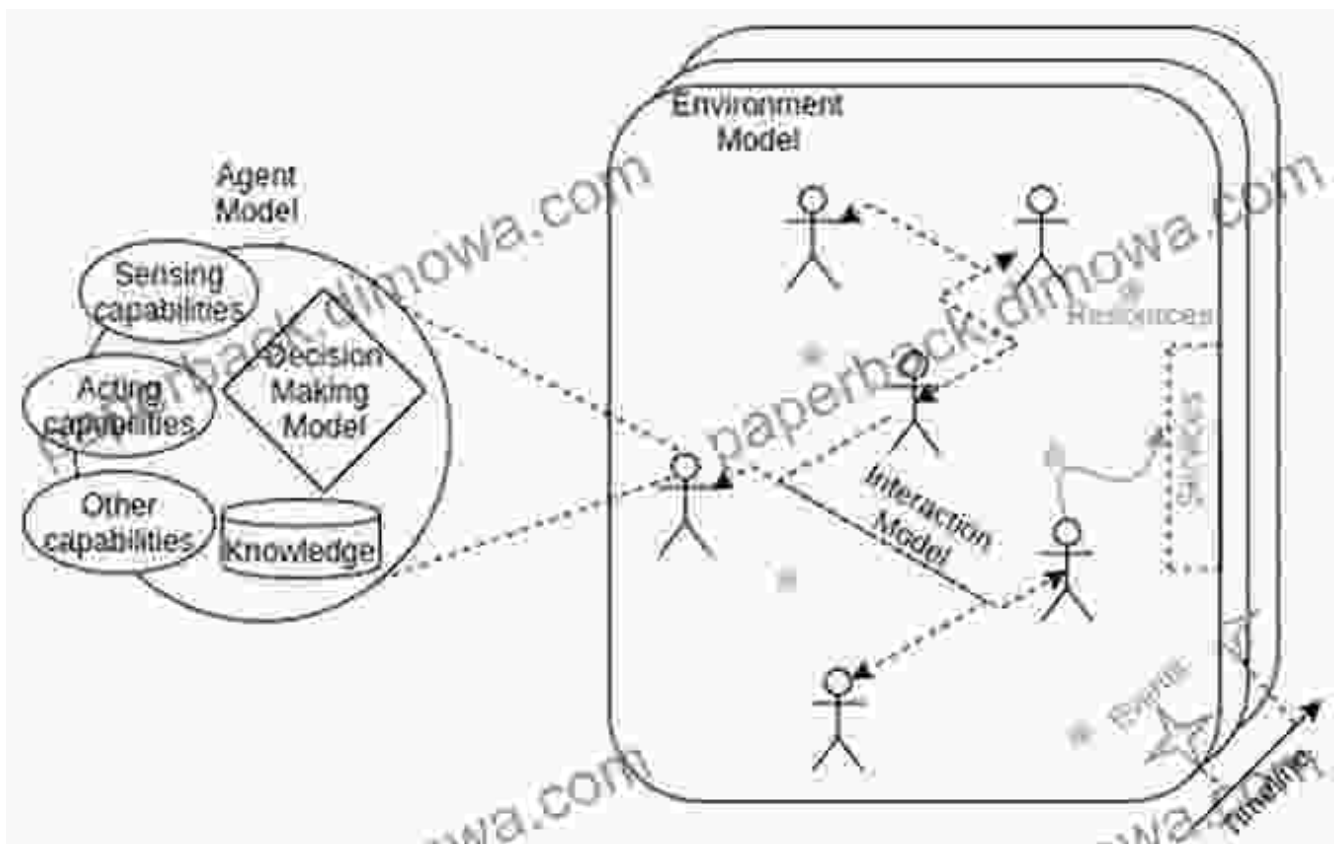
Environment Model

Agent Model

Sensing capabilities

Acting capabilities

Other capabilities

Decision Making Model

Knowledge

Resources

Signals

Interaction Model

Events

Timeline

paperback.dimowa.com

paperback.dimowa.com

dimowa.com

dimowa.com

dimowa.com